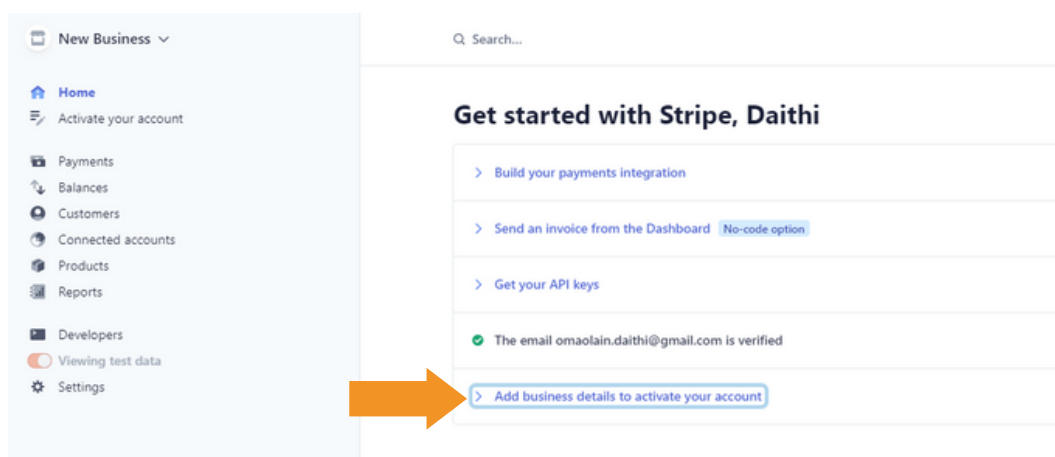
New Business

Home
Activate your account

Payments
Balances
Customers
Connected accounts
Products
Reports

Developers
Viewing test data
Settings

Search...

Get started with Stripe, Daithi

Build your payments integration

Send an invoice from the Dashboard No-code option

Get your API keys

The email omaolain.daithi@gmail.com is verified

Add business details to activate your account